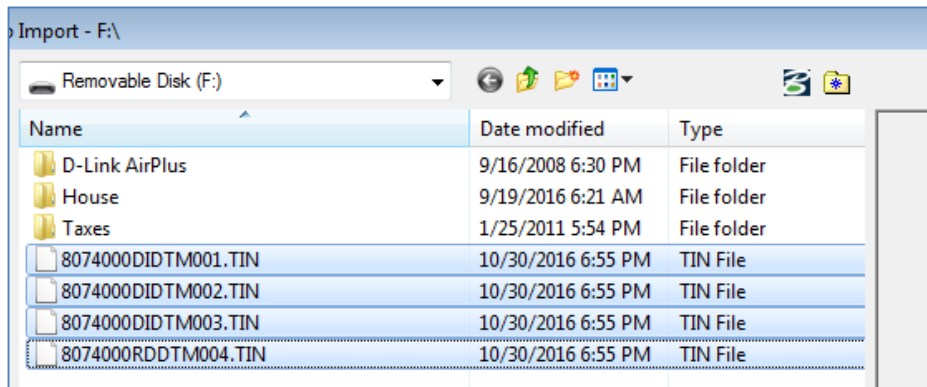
Import - F:\

Removable Disk (F:)

| Name | Date modified | Type |
|---|---|---|
| D-Link AirPlus | 9/16/2008 6:30 PM | File folder |
| House | 9/19/2016 6:21 AM | File folder |
| Taxes | 1/25/2011 5:54 PM | File folder |
| 8074000DIDTM001.TIN | 10/30/2016 6:55 PM | TIN File |
| 8074000DIDTM002.TIN | 10/30/2016 6:55 PM | TIN File |
| 8074000DIDTM003.TIN | 10/30/2016 6:55 PM | TIN File |
| 8074000RDDTM004.TIN | 10/30/2016 6:55 PM | TIN File |